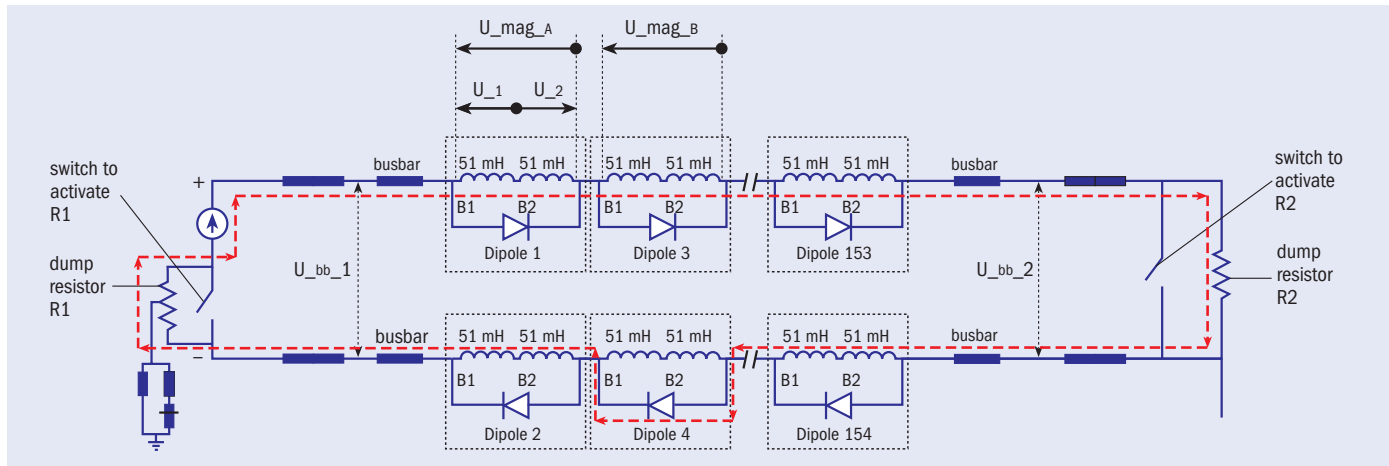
U_mag_A
U_mag_B
U_1
U_2
switch to activate R1
+
busbar
51 mH 51 mH
B1 B2
Dipole 1
51 mH 51 mH
B1 B2
Dipole 3
51 mH 51 mH
B1 B2
Dipole 153
busbar
switch to activate R2
dump resistor R1
U_bb_1
U_bb_2
dump resistor R2
–
busbar
51 mH 51 mH
B1 B2
Dipole 2
51 mH 51 mH
B1 B2
Dipole 4
51 mH 51 mH
B1 B2
Dipole 154
busbar